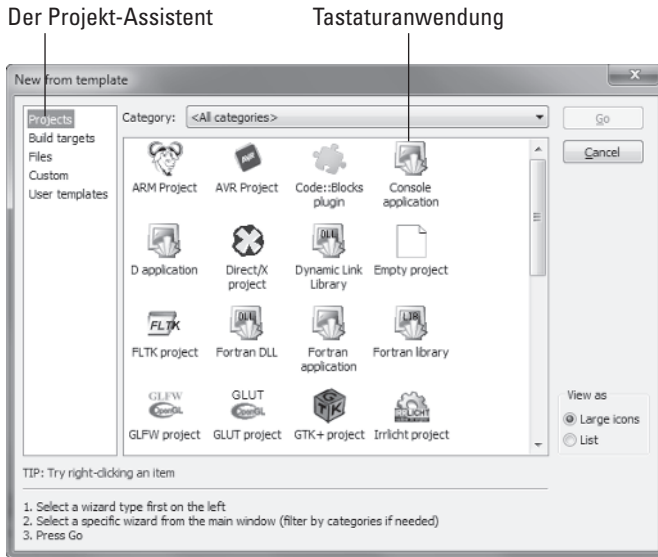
Der Projekt-Assistent

Tastaturanwendung

New from template

Projects
Build targets
Files
Custom
User templates

Category: <All categories>

Go
Cancel

ARM Project
AVR Project
Code::Blocks plugin
Console application
D application
Direct/X project
Dynamic Link Library
Empty project
FLTK project
Fortran DLL
Fortran application
Fortran library
GLFW project
GLUT project
GTK+ project
Irrlicht project

View as
Large icons
List

TIP: Try right-clicking an item

1. Select a wizard type first on the left
2. Select a specific wizard from the main window (filter by categories if needed)
3. Press Go